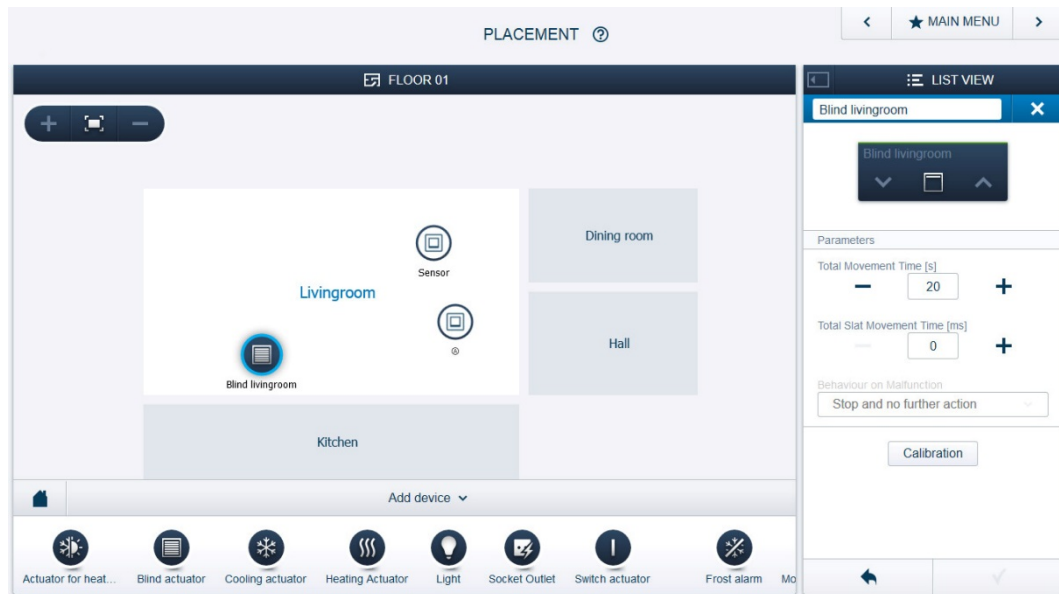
PLACEMENT ⓘ

MAIN MENU

FLOOR 01

Livingroom

Sensor

Blind livingroom

Dining room

Hall

Kitchen

Add device

Actuator for heat...
Blind actuator
Cooling actuator
Heating Actuator
Light
Socket Outlet
Switch actuator
Frost alarm
Mo

LIST VIEW

Blind livingroom

Blind livingroom

Parameters

Total Movement Time [s]

20

Total Slat Movement Time [ms]

0

Behaviour on Malfunction

Stop and no further action

Calibration